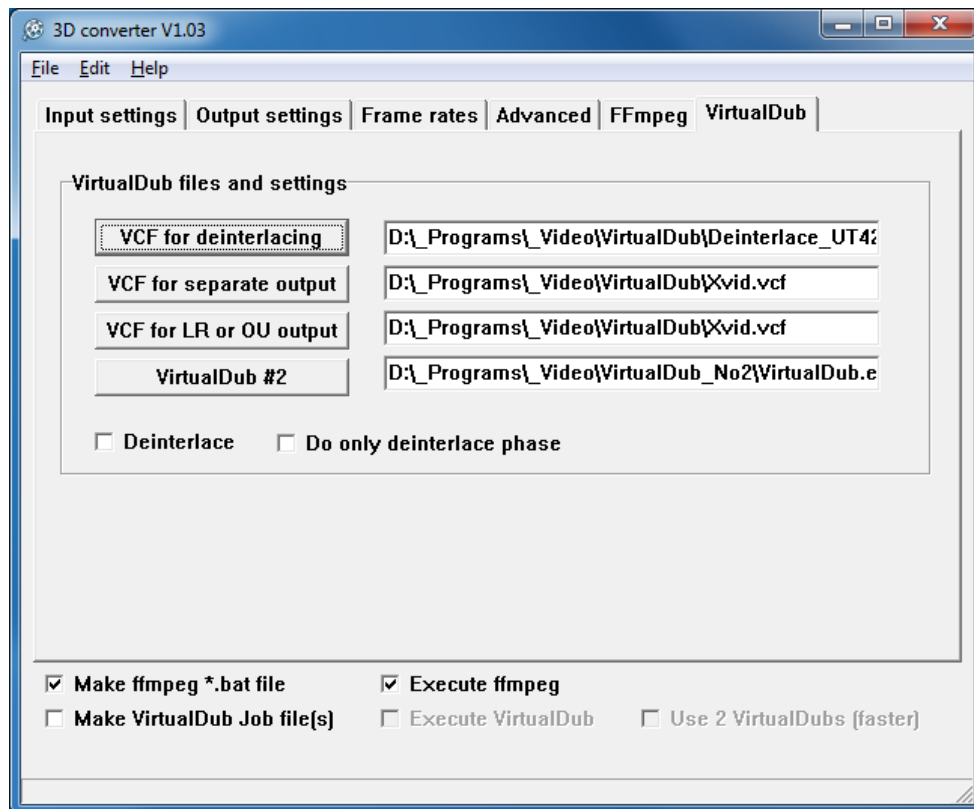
3D converter V1.03

File Edit Help

Input settings | Output settings | Frame rates | Advanced | FFmpeg | VirtualDub

VirtualDub files and settings

VCF for deinterlacing D:\_Programs\_Video\VirtualDub\Deinterlace_UT42

VCF for separate output D:\_Programs\_Video\VirtualDub\Xvid.vcf

VCF for LR or OU output D:\_Programs\_Video\VirtualDub\Xvid.vcf

VirtualDub #2 D:\_Programs\_Video\VirtualDub_No2\VirtualDub.e

☐ Deinterlace ☐ Do only deinterlace phase

☑ Make ffmpeg *.bat file ☑ Execute ffmpeg

☐ Make VirtualDub Job file(s) ☐ Execute VirtualDub ☐ Use 2 VirtualDubs (faster)